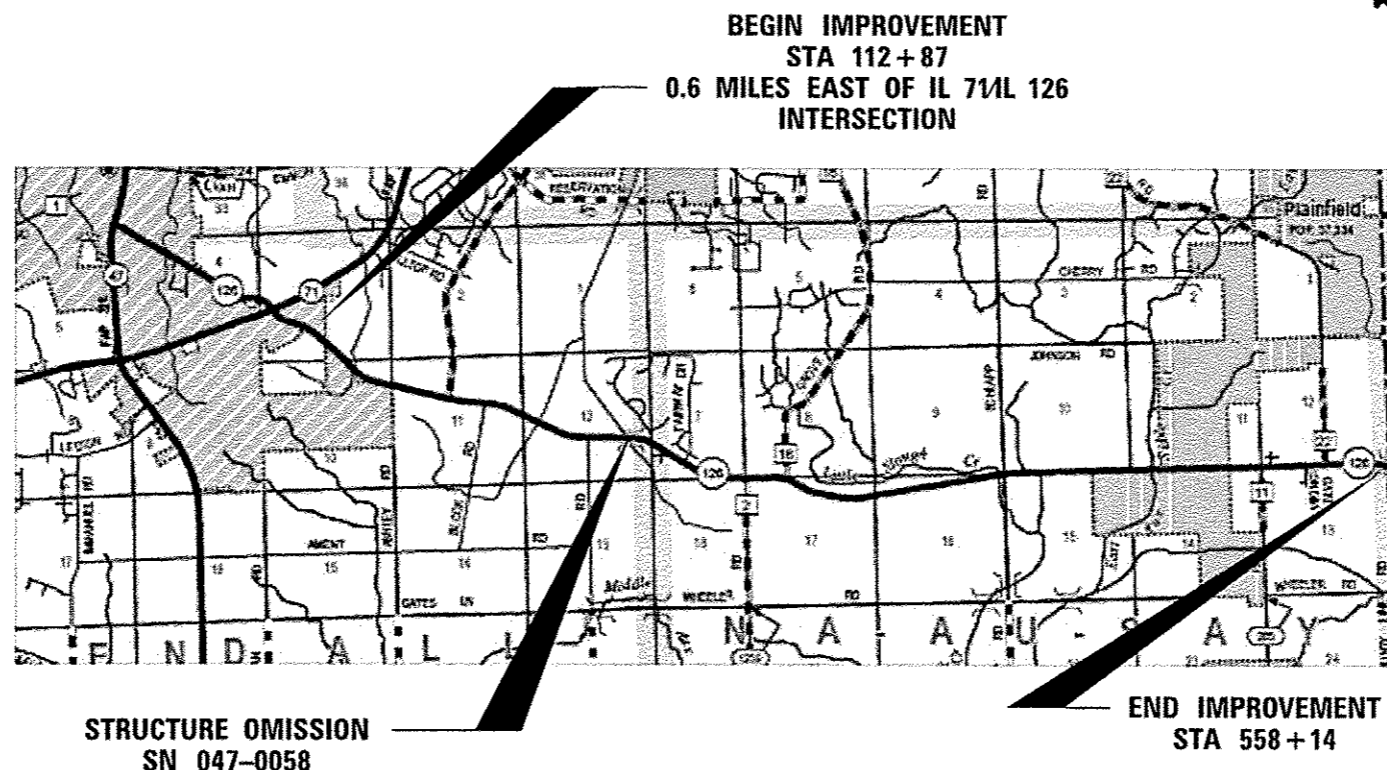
BEGIN IMPROVEMENT
STA 112 + 87
0.6 MILES EAST OF IL 71/IL 126
INTERSECTION

Plainfield
POP. 37,334
RESERVATION
126
71
47
1
CHERRY RD
JOHNSON RD
LEGION
126
18
Little Slough Cr
126
227
11
AMENT
GATES LN
RD
Middle
WHEELER
WHEELER RD
RD
ASHLEY
SCHLAPP
K E N D A L L N A A U S A Y

STRUCTURE OMISSION
SN 047–0058

END IMPROVEMENT
STA 558 + 14